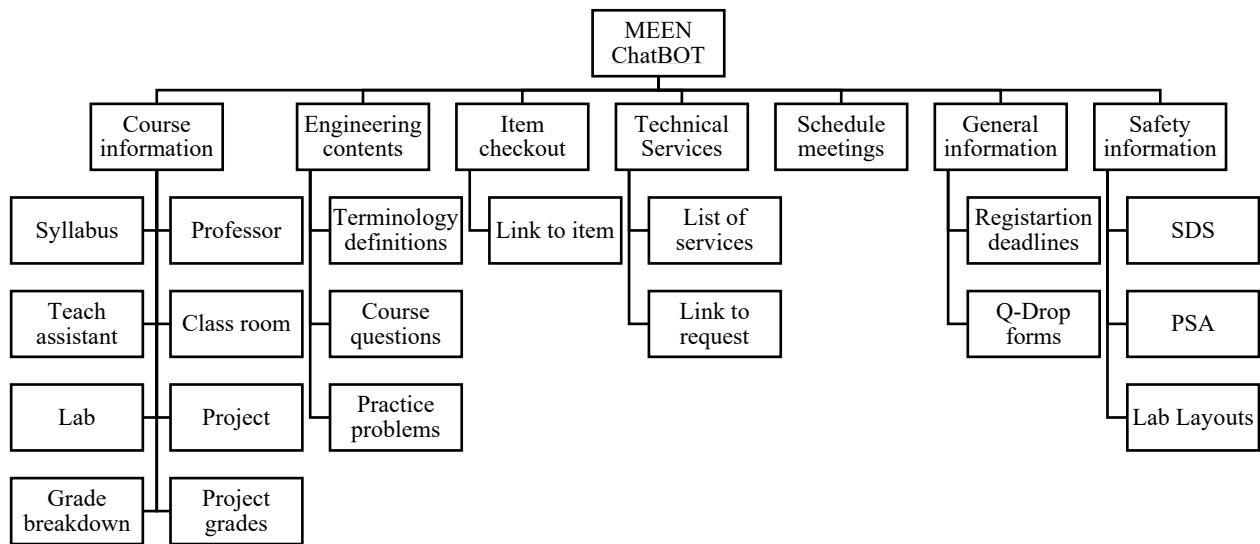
MEEN ChatBOT

Course information

Syllabus

Professor

Teach assistant

Class room

Lab

Project

Grade breakdown

Project grades

Engineering contents

Terminology definitions

Course questions

Practice problems

Item checkout

Link to item

Technical Services

List of services

Link to request

Schedule meetings

General information

Registartion deadlines

Q-Drop forms

Safety information

SDS

PSA

Lab Layouts